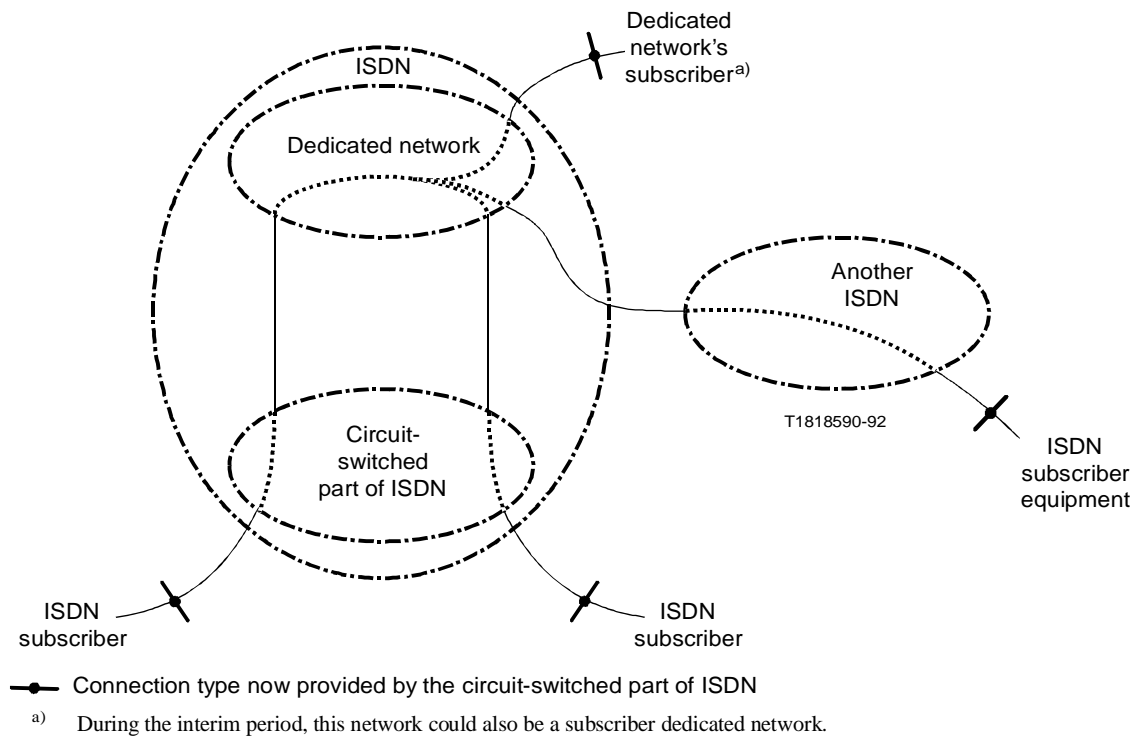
ISDN

Dedicated network's subscriber$^{a)}$

Dedicated network

Another ISDN

T1818590-92

Circuit-switched part of ISDN

ISDN subscriber equipment

ISDN subscriber

ISDN subscriber

Connection type now provided by the circuit-switched part of ISDN

$^{a)}$ During the interim period, this network could also be a subscriber dedicated network.